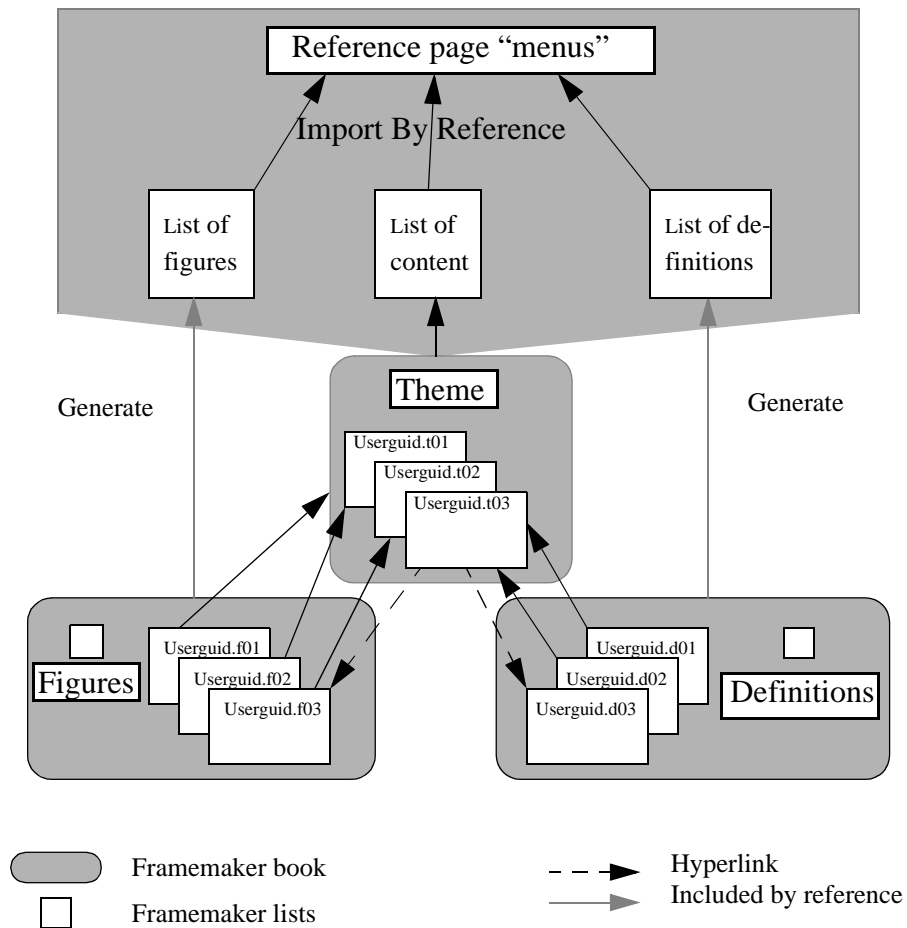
Reference page "menus"

Import By Reference

List of figures

List of content

List of definitions

Generate

Theme

Generate

Userguid.t01

Userguid.t02

Userguid.t03

Figures

Userguid.f01

Userguid.f02

Userguid.f03

Userguid.d01

Userguid.d02

Userguid.d03

Definitions

Framemaker book

Framemaker lists

Hyperlink

Included by reference